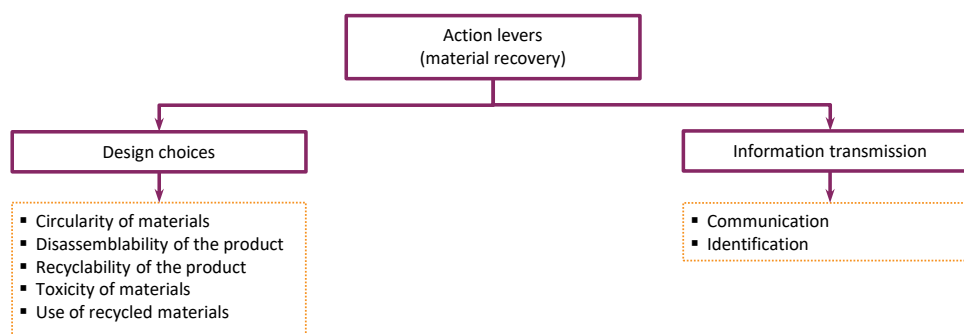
Action levers
(material recovery)

Design choices

- Circularity of materials
- Disassemblability of the product
- Recyclability of the product
- Toxicity of materials
- Use of recycled materials

Information transmission

- Communication
- Identification